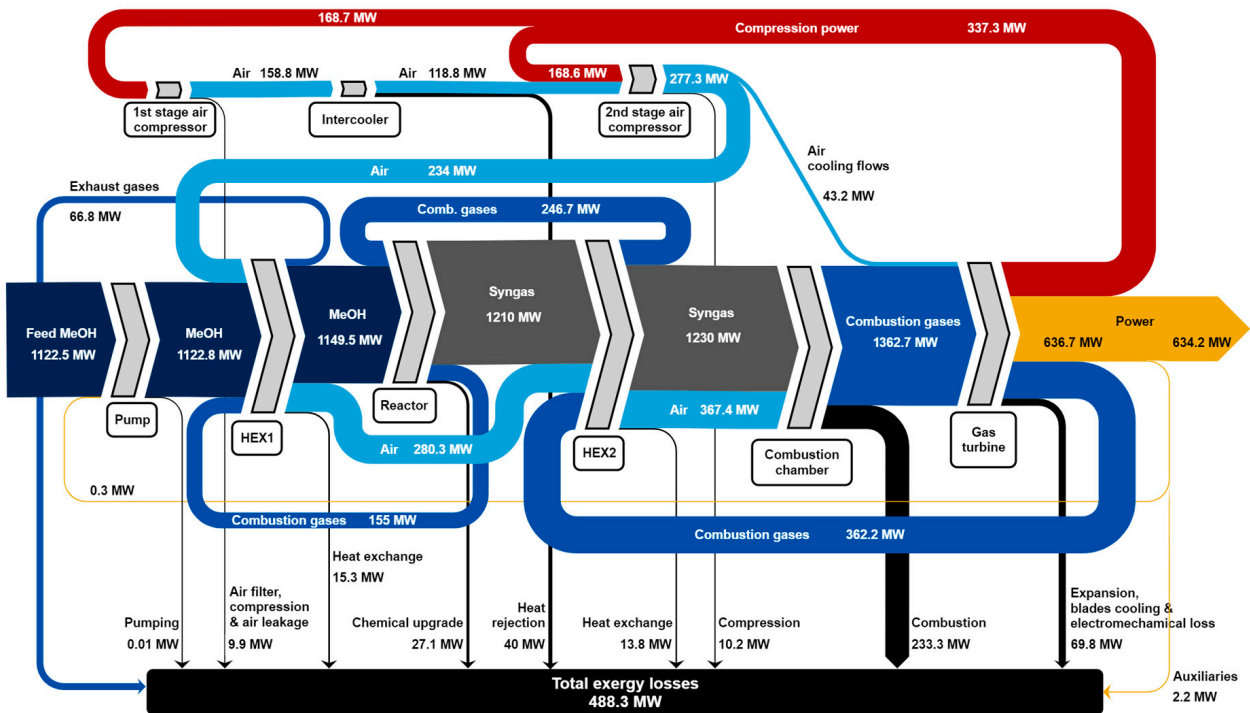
168.7 MW

Compression power 337.3 MW

Air 158.8 MW

Air 118.8 MW

168.6 MW

277.3 MW

1st stage air compressor

Intercooler

2nd stage air compressor

Air cooling flows

43.2 MW

Air 234 MW

Exhaust gases

66.8 MW

Comb. gases 246.7 MW

Feed MeOH 1122.5 MW

MeOH 1122.8 MW

MeOH 1149.5 MW

Syngas 1210 MW

Syngas 1230 MW

Combustion gases 1362.7 MW

Power

636.7 MW

634.2 MW

Pump

HEX1

Reactor

Air 367.4 MW

HEX2

Combustion chamber

Gas turbine

Air 280.3 MW

0.3 MW

Combustion gases 155 MW

Combustion gases 362.2 MW

Heat exchange

15.3 MW

Pumping

0.01 MW

Air filter, compression & air leakage

9.9 MW

Chemical upgrade

27.1 MW

Heat rejection

40 MW

Heat exchange

13.8 MW

Compression

10.2 MW

Combustion

233.3 MW

Expansion, blades cooling & electromechanical loss

69.8 MW

Auxiliaries

2.2 MW

Total exergy losses

488.3 MW